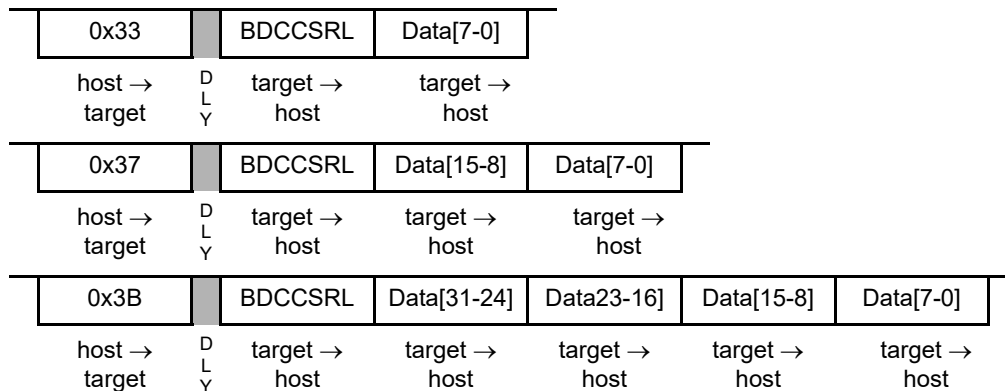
| 0x33 | | BDCCSRL | Data[7-0] |
|---|---|---|---|
| host → target | D L Y | target → host | target → host |

| 0x37 | | BDCCSRL | Data[15-8] | Data[7-0] |
|---|---|---|---|---|
| host → target | D L Y | target → host | target → host | target → host |

| 0x3B | | BDCCSRL | Data[31-24] | Data23-16] | Data[15-8] | Data[7-0] |
|---|---|---|---|---|---|---|
| host → target | D L Y | target → host | target → host | target → host | target → host | target → host |